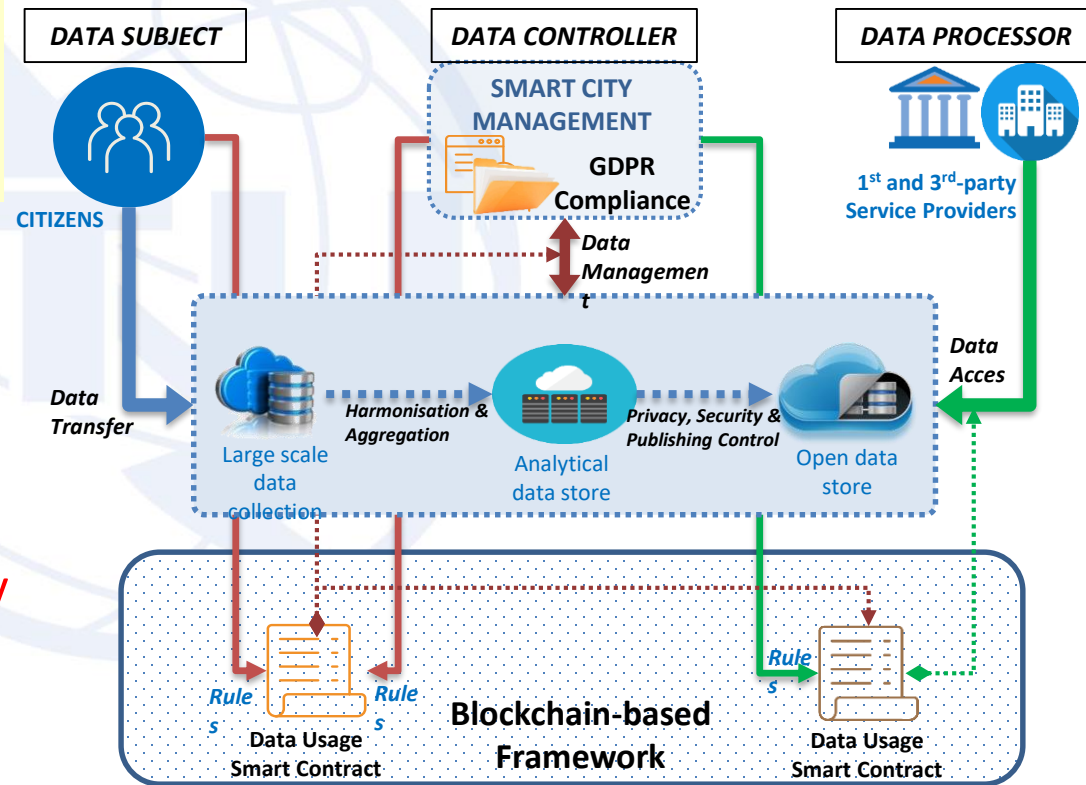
DATA SUBJECT

DATA CONTROLLER

DATA PROCESSOR

CITIZENS

SMART CITY MANAGEMENT

GDPR Compliance

1st and 3rd-party Service Providers

Data Managemen t

Data Transfer

Large scale data collection

Harmonisation & Aggregation

Analytical data store

Privacy, Security & Publishing Control

Open data store

Data Acces

Rule s

Rule s

Data Usage Smart Contract

Blockchain-based Framework

Rule s

Data Usage Smart Contract